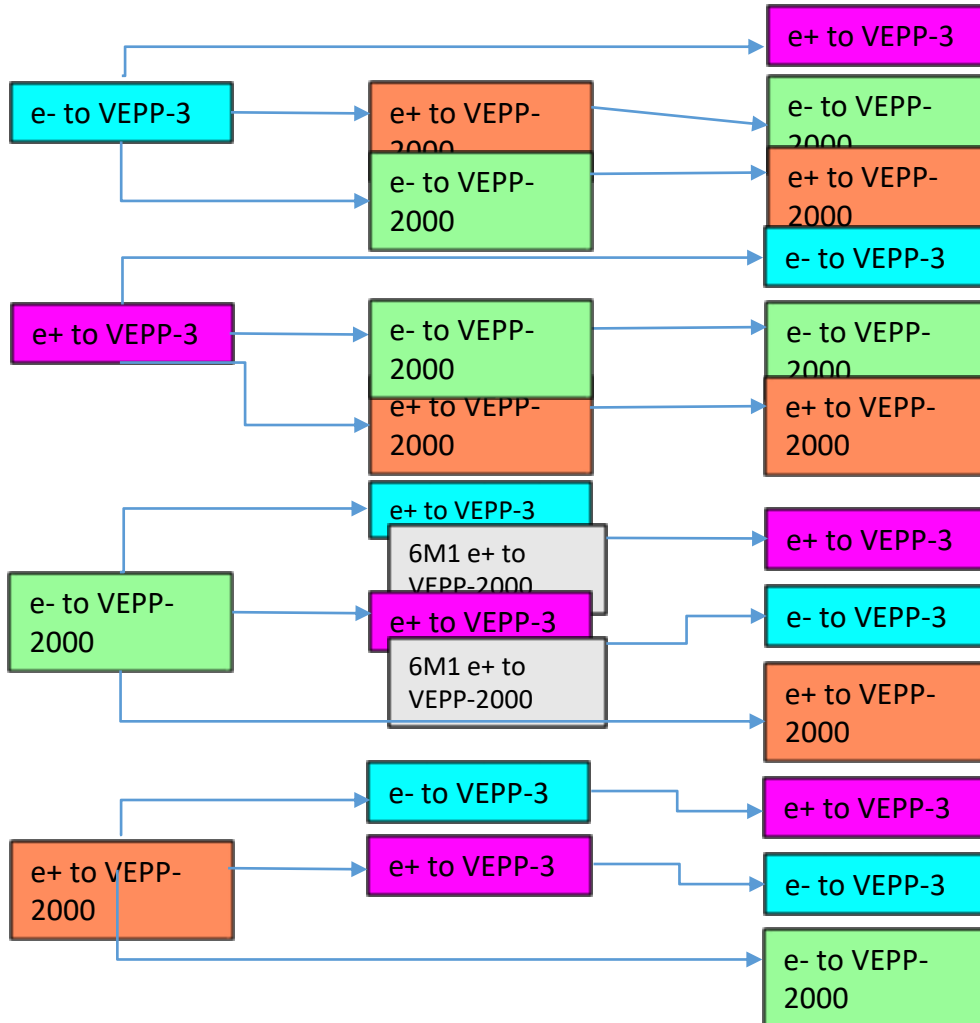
e+ to VEPP-3

e- to VEPP-3

e+ to VEPP-2000

e- to VEPP-2000

e- to VEPP-2000

e+ to VEPP-2000

e- to VEPP-3

e+ to VEPP-3

e- to VEPP-2000

e+ to VEPP-2000

e- to VEPP-2000

e+ to VEPP-2000

e+ to VEPP-3

6M1 e+ to VEPP-2000

e+ to VEPP-3

e- to VEPP-2000

e+ to VEPP-3

6M1 e+ to VEPP-2000

e- to VEPP-3

e+ to VEPP-2000

e- to VEPP-3

e+ to VEPP-3

e+ to VEPP-2000

e+ to VEPP-3

e- to VEPP-3

e- to VEPP-2000